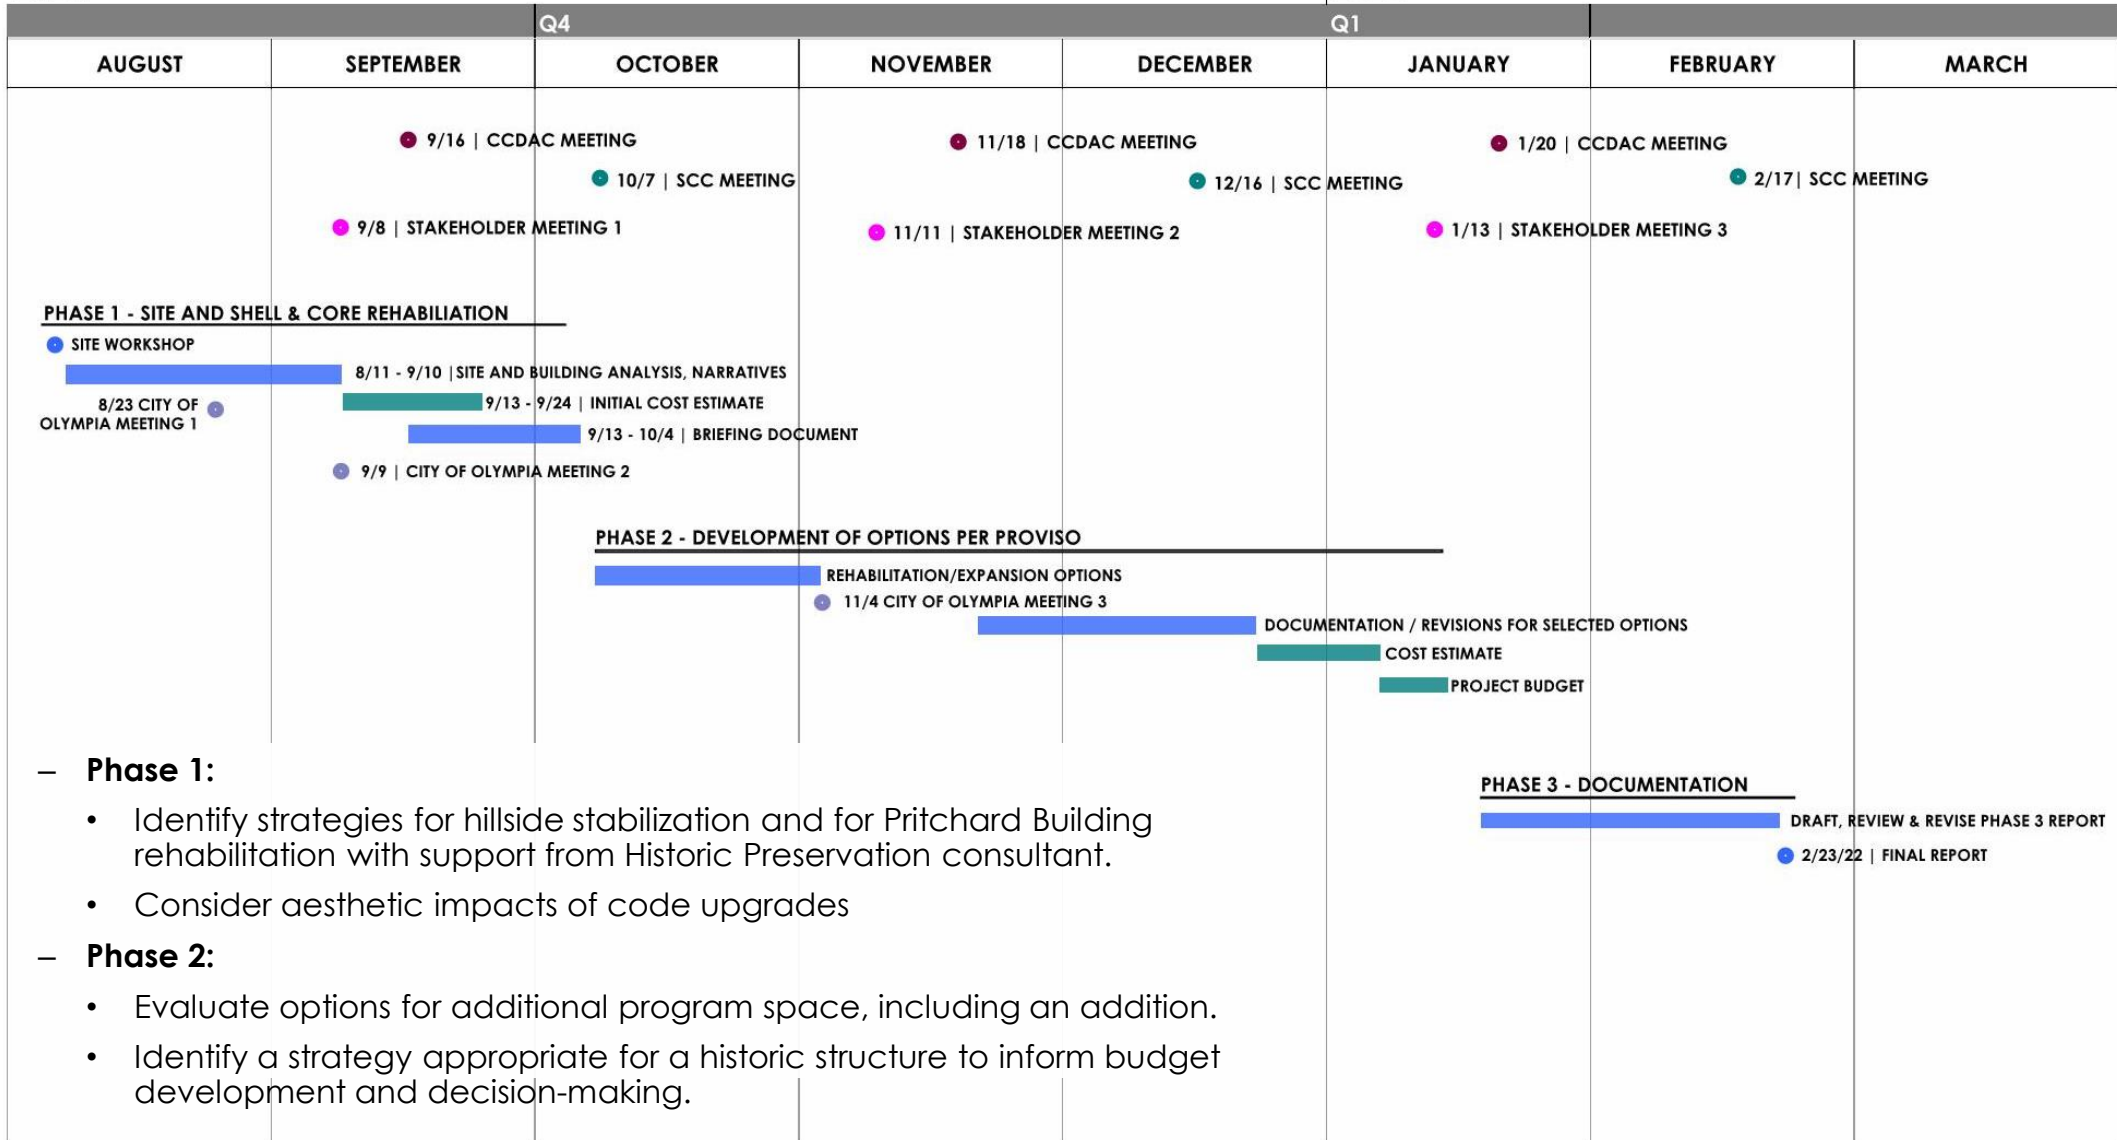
Q4 Q1

| AUGUST | SEPTEMBER | OCTOBER | NOVEMBER | DECEMBER | JANUARY | FEBRUARY | MARCH |
|---|---|---|---|---|---|---|---|

9/16 | CCDAC MEETING
10/7 | SCC MEETING
9/8 | STAKEHOLDER MEETING 1
11/18 | CCDAC MEETING
12/16 | SCC MEETING
11/11 | STAKEHOLDER MEETING 2
1/20 | CCDAC MEETING
2/17 | SCC MEETING
1/13 | STAKEHOLDER MEETING 3

PHASE 1 - SITE AND SHELL & CORE REHABILIATION
SITE WORKSHOP
8/11 - 9/10 | SITE AND BUILDING ANALYSIS, NARRATIVES
8/23 CITY OF OLYMPIA MEETING 1
9/13 - 9/24 | INITIAL COST ESTIMATE
9/13 - 10/4 | BRIEFING DOCUMENT
9/9 | CITY OF OLYMPIA MEETING 2

PHASE 2 - DEVELOPMENT OF OPTIONS PER PROVISO
REHABILITATION/EXPANSION OPTIONS
11/4 CITY OF OLYMPIA MEETING 3
DOCUMENTATION / REVISIONS FOR SELECTED OPTIONS
COST ESTIMATE
PROJECT BUDGET

– Phase 1:
• Identify strategies for hillside stabilization and for Pritchard Building rehabilitation with support from Historic Preservation consultant.
• Consider aesthetic impacts of code upgrades
– Phase 2:
• Evaluate options for additional program space, including an addition.
• Identify a strategy appropriate for a historic structure to inform budget development and decision-making.

PHASE 3 - DOCUMENTATION
DRAFT, REVIEW & REVISE PHASE 3 REPORT
2/23/22 | FINAL REPORT